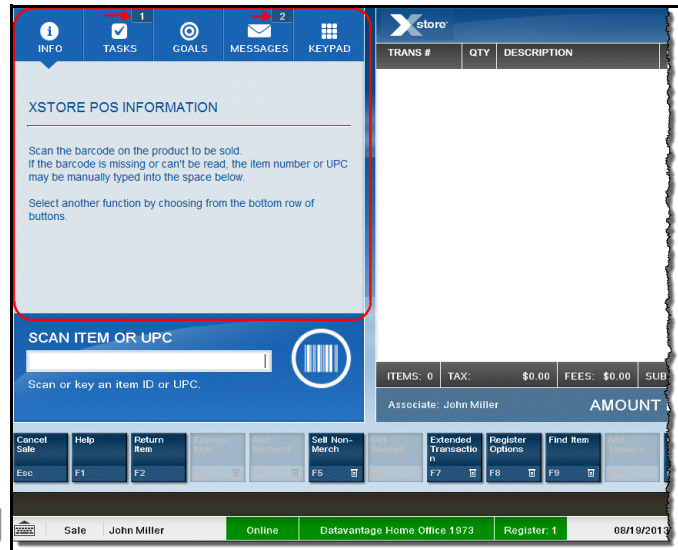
INFO TASKS 1 GOALS MESSAGES 2 KEYPAD

XSTORE POS INFORMATION

Scan the barcode on the product to be sold. If the barcode is missing or can't be read, the item number or UPC may be manually typed into the space below.

Select another function by choosing from the bottom row of buttons.

SCAN ITEM OR UPC

Scan or key an item ID or UPC.

Xstore

| TRANS # | QTY | DESCRIPTION |
|---|---|---|

ITEMS: 0 TAX: $0.00 FEES: $0.00 SUB

Associate: John Miller AMOUNT

Cancel Sale Esc
Help F1
Return Item F2
Change Item
Add Discount
Sell Non-Merch F5
Gift Receipt
Extended Transaction F7
Register Options F8
Find Item F9
Add Tendant

Sale John Miller Online Datavantage Home Office 1973 Register: 1 08/19/2013